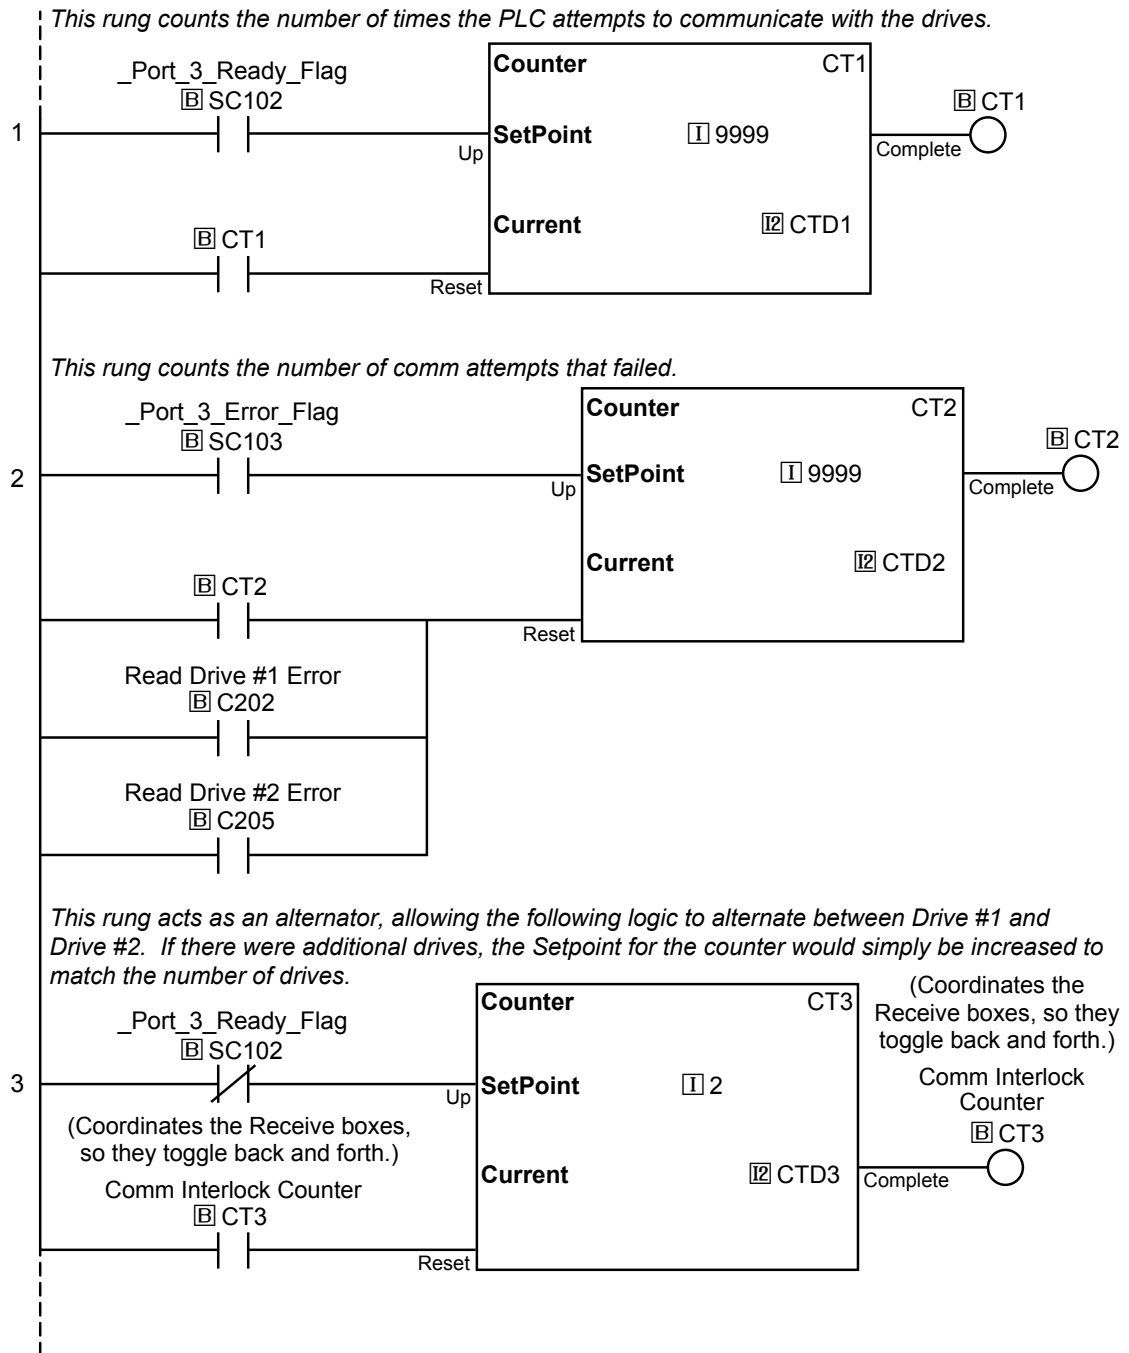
This rung counts the number of times the PLC attempts to communicate with the drives.

1

_Port_3_Ready_Flag
B SC102

Up

Counter CT1
SetPoint I 9999
Current I2 CTD1

Complete

B CT1

B CT1

Reset

This rung counts the number of comm attempts that failed.

2

_Port_3_Error_Flag
B SC103

Up

Counter CT2
SetPoint I 9999
Current I2 CTD2

Complete

B CT2

B CT2

Reset

Read Drive #1 Error
B C202

Read Drive #2 Error
B C205

This rung acts as an alternator, allowing the following logic to alternate between Drive #1 and Drive #2. If there were additional drives, the Setpoint for the counter would simply be increased to match the number of drives.

3

_Port_3_Ready_Flag
B SC102

(Coordinates the Receive boxes, so they toggle back and forth.)

Up

Counter CT3
SetPoint I 2
Current I2 CTD3

Complete

(Coordinates the Receive boxes, so they toggle back and forth.)

Comm Interlock Counter
B CT3

Comm Interlock Counter
B CT3

Reset